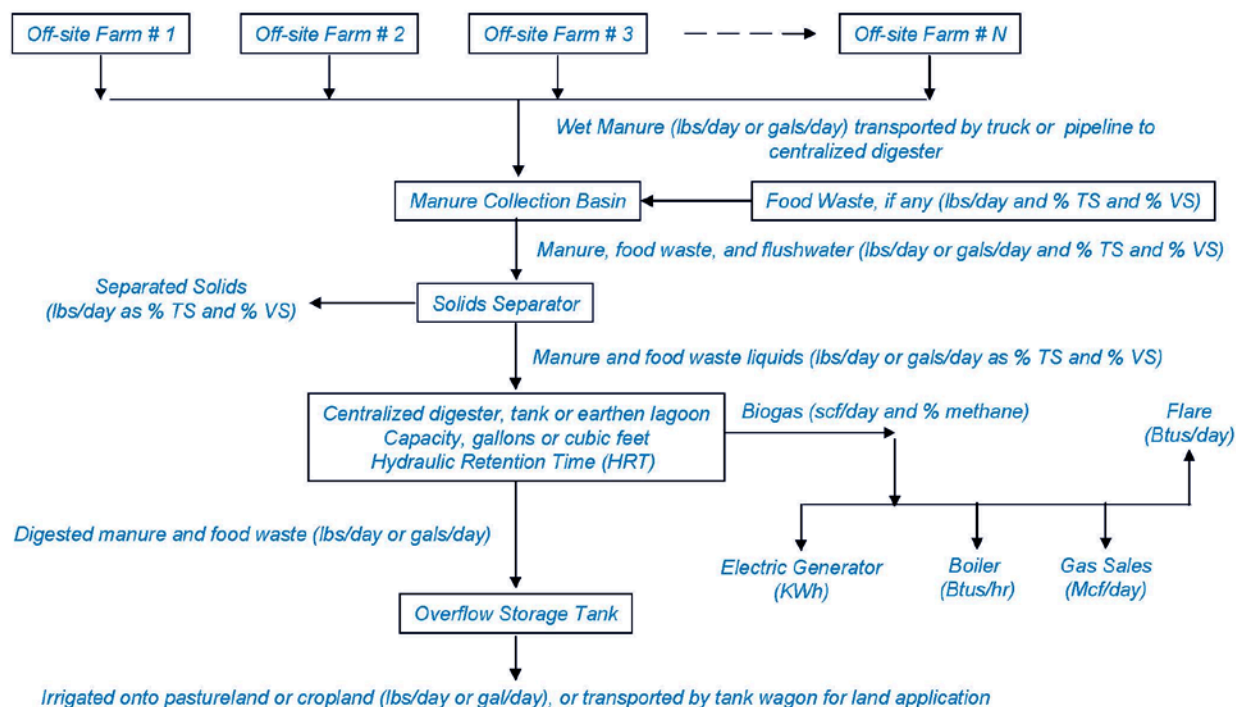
Off-site Farm # 1

Off-site Farm # 2

Off-site Farm # 3

Off-site Farm # N

Wet Manure (lbs/day or gals/day) transported by truck or pipeline to centralized digester

Manure Collection Basin

Food Waste, if any (lbs/day and % TS and % VS)

Manure, food waste, and flushwater (lbs/day or gals/day and % TS and % VS)

Separated Solids (lbs/day as % TS and % VS)

Solids Separator

Manure and food waste liquids (lbs/day or gals/day as % TS and % VS)

Centralized digester, tank or earthen lagoon
Capacity, gallons or cubic feet
Hydraulic Retention Time (HRT)

Biogas (scf/day and % methane)

Flare (Btus/day)

Digested manure and food waste (lbs/day or gals/day)

Electric Generator (KWh)

Boiler (Btus/hr)

Gas Sales (Mcf/day)

Overflow Storage Tank

Irrigated onto pastureland or cropland (lbs/day or gal/day), or transported by tank wagon for land application